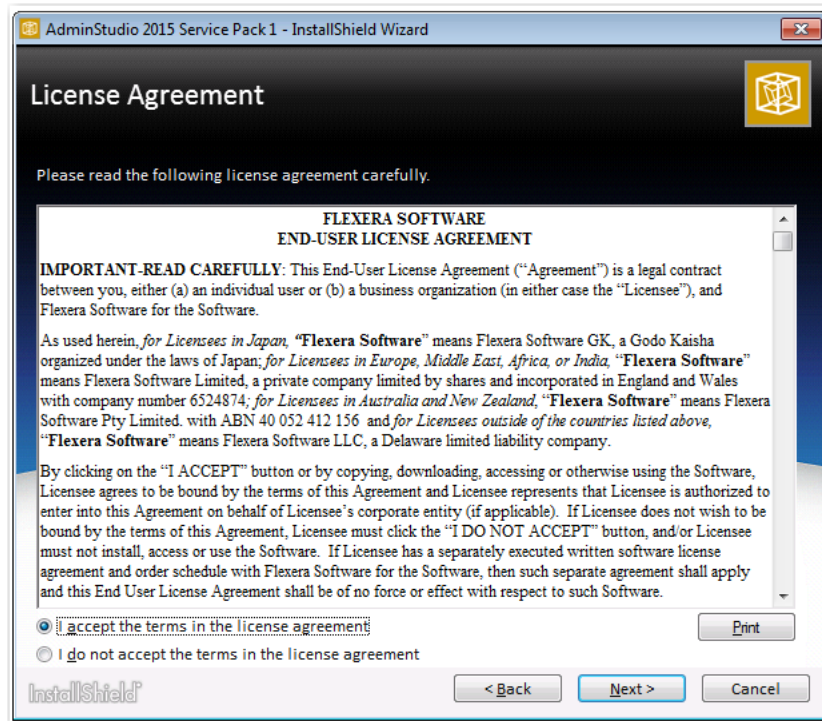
AdminStudio 2015 Service Pack 1 - InstallShield Wizard

License Agreement

Please read the following license agreement carefully.

FLEXERA SOFTWARE
END-USER LICENSE AGREEMENT

IMPORTANT-READ CAREFULLY: This End-User License Agreement ("Agreement") is a legal contract between you, either (a) an individual user or (b) a business organization (in either case the "Licensee"), and Flexera Software for the Software.

As used herein, for Licensees in Japan, "Flexera Software" means Flexera Software GK, a Godo Kaisha organized under the laws of Japan; for Licensees in Europe, Middle East, Africa, or India, "Flexera Software" means Flexera Software Limited, a private company limited by shares and incorporated in England and Wales with company number 6524874; for Licensees in Australia and New Zealand, "Flexera Software" means Flexera Software Pty Limited. with ABN 40 052 412 156 and for Licensees outside of the countries listed above, "Flexera Software" means Flexera Software LLC, a Delaware limited liability company.

By clicking on the "I ACCEPT" button or by copying, downloading, accessing or otherwise using the Software, Licensee agrees to be bound by the terms of this Agreement and Licensee represents that Licensee is authorized to enter into this Agreement on behalf of Licensee's corporate entity (if applicable). If Licensee does not wish to be bound by the terms of this Agreement, Licensee must click the "I DO NOT ACCEPT" button, and/or Licensee must not install, access or use the Software. If Licensee has a separately executed written software license agreement and order schedule with Flexera Software for the Software, then such separate agreement shall apply and this End User License Agreement shall be of no force or effect with respect to such Software.

I accept the terms in the license agreement

Print

I do not accept the terms in the license agreement

InstallShield

< Back

Next >

Cancel